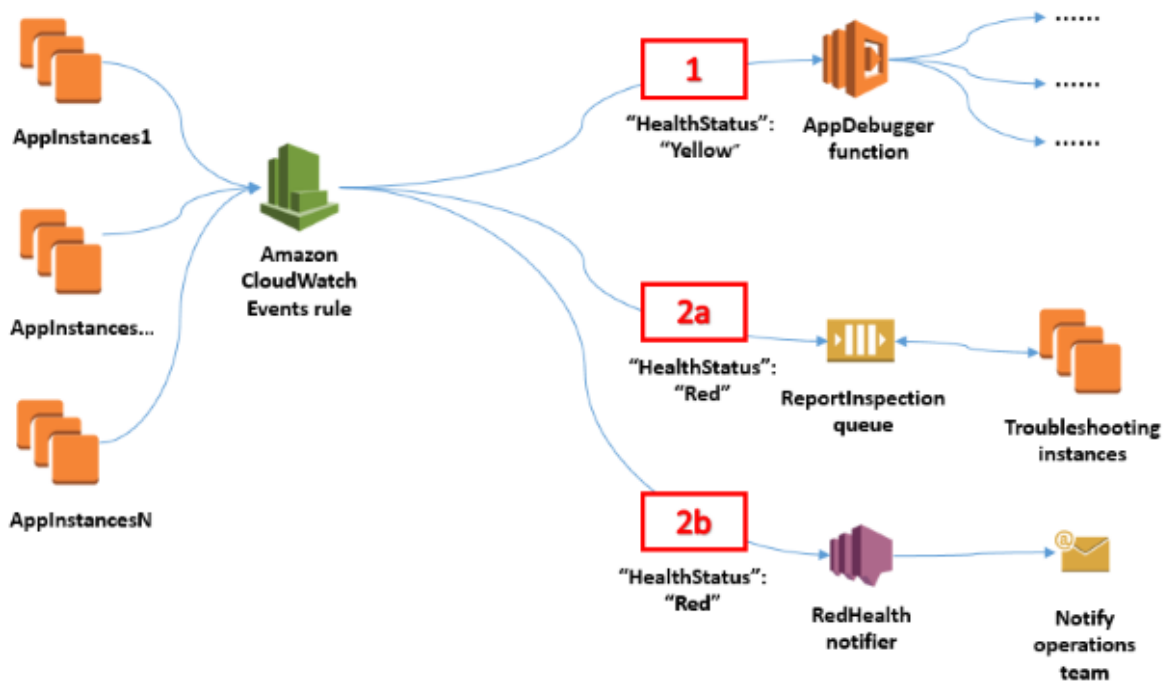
AppInstances1

AppInstances...

AppInstancesN

Amazon CloudWatch Events rule

1

"HealthStatus": "Yellow"

AppDebugger function

......

......

......

2a

"HealthStatus": "Red"

ReportInspection queue

Troubleshooting instances

2b

"HealthStatus": "Red"

RedHealth notifier

Notify operations team